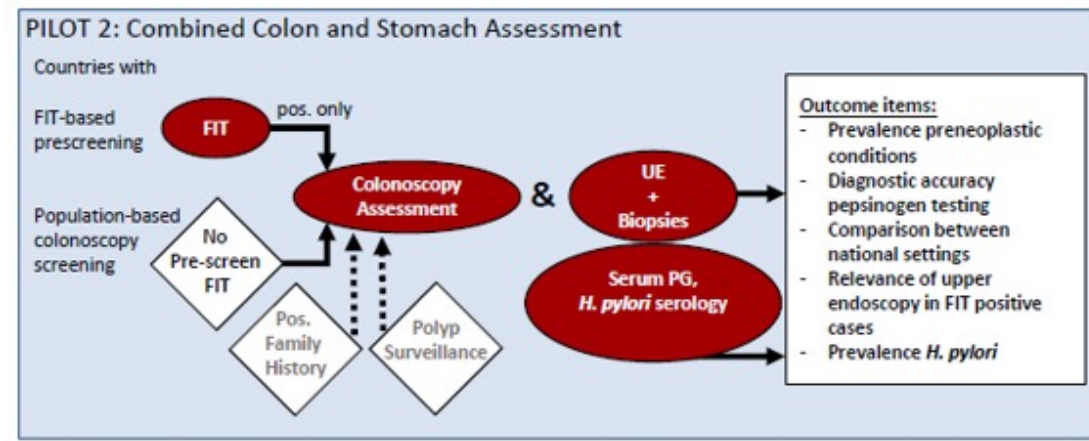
PILOT 2: Combined Colon and Stomach Assessment

Countries with

FIT-based prescreening

FIT

pos. only

Colonoscopy Assessment

&

UE + Biopsies

Population-based colonoscopy screening

No Pre-screen FIT

Serum PG, *H. pylori* serology

Pos. Family History

Polyp Surveillance

Outcome items:
- Prevalence preneoplastic conditions
- Diagnostic accuracy pepsinogen testing
- Comparison between national settings
- Relevance of upper endoscopy in FIT positive cases
- Prevalence *H. pylori*